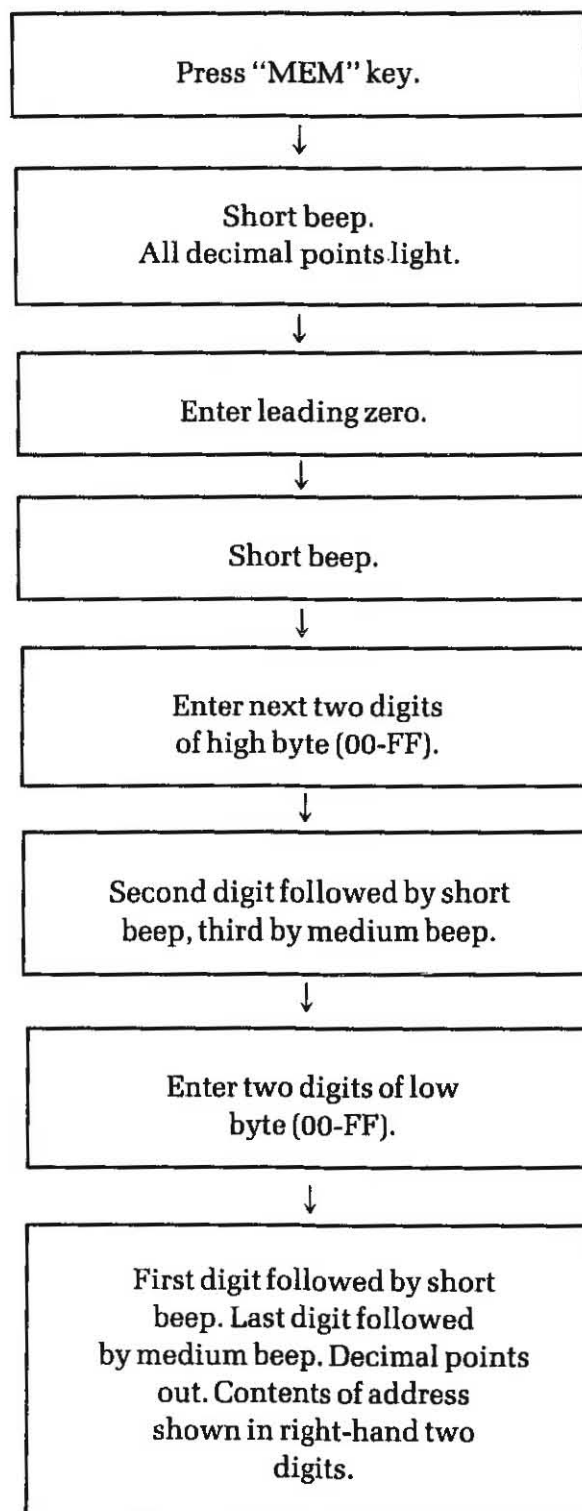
Press "MEM" key.

Short beep.
All decimal points light.

Enter leading zero.

Short beep.

Enter next two digits of high byte (00-FF).

Second digit followed by short beep, third by medium beep.

Enter two digits of low byte (00-FF).

First digit followed by short beep. Last digit followed by medium beep. Decimal points out. Contents of address shown in right-hand two digits.